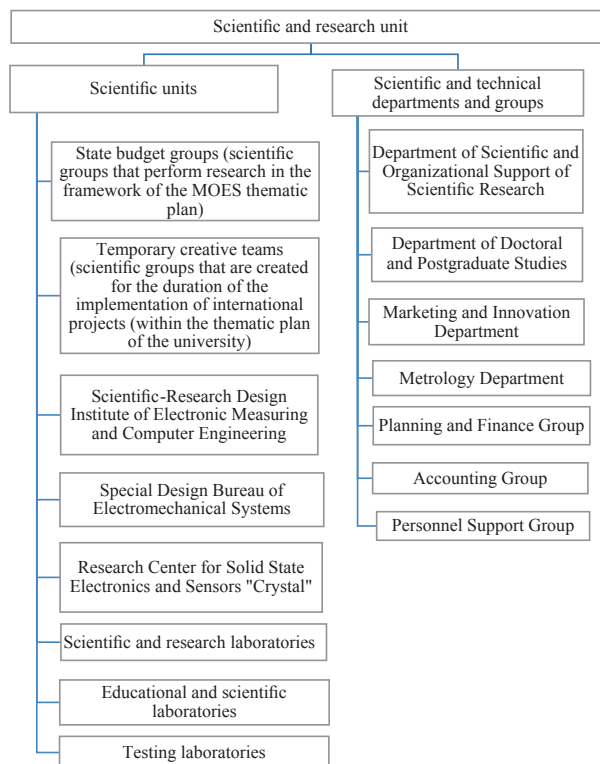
Scientific and research unit

Scientific units

State budget groups (scientific groups that perform research in the framework of the MOES thematic plan)

Temporary creative teams (scientific groups that are created for the duration of the implementation of international projects (within the thematic plan of the university)

Scientific-Research Design Institute of Electronic Measuring and Computer Engineering

Special Design Bureau of Electromechanical Systems

Research Center for Solid State Electronics and Sensors "Crystal"

Scientific and research laboratories

Educational and scientific laboratories

Testing laboratories

Scientific and technical departments and groups

Department of Scientific and Organizational Support of Scientific Research

Department of Doctoral and Postgraduate Studies

Marketing and Innovation Department

Metrology Department

Planning and Finance Group

Accounting Group

Personnel Support Group